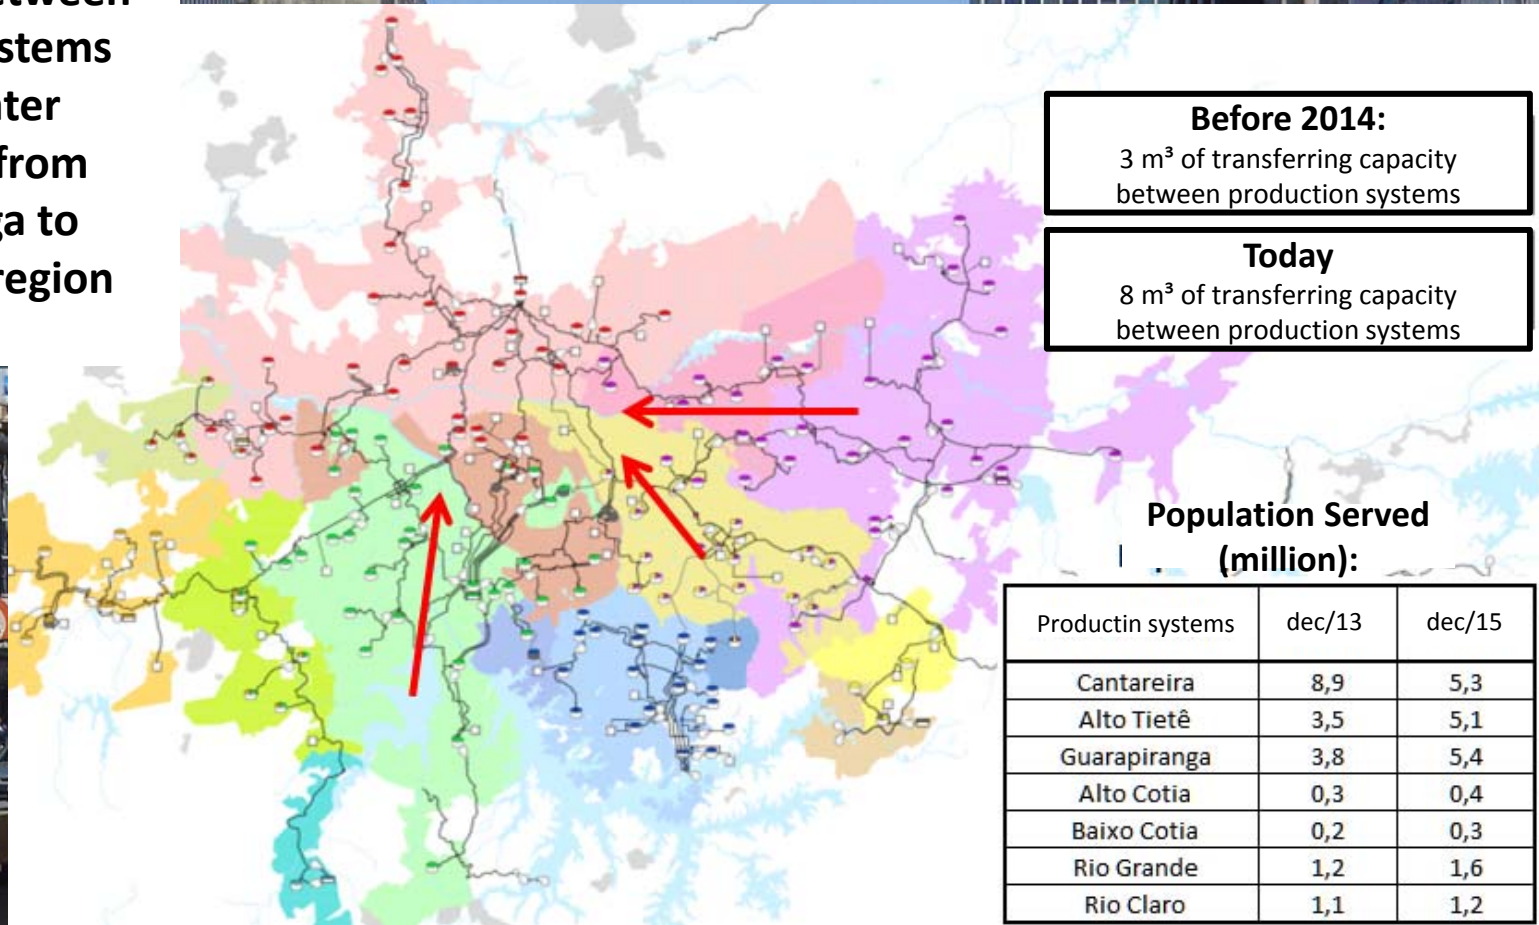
stems
ter
from
a to
region

Before 2014:
3 m³ of transferring capacity between production systems

Today
8 m³ of transferring capacity between production systems

Population Served (million):

| Productin systems | dec/13 | dec/15 |
|---|---|---|
| Cantareira | 8,9 | 5,3 |
| Alto Tietê | 3,5 | 5,1 |
| Guarapiranga | 3,8 | 5,4 |
| Alto Cotia | 0,3 | 0,4 |
| Baixo Cotia | 0,2 | 0,3 |
| Rio Grande | 1,2 | 1,6 |
| Rio Claro | 1,1 | 1,2 |